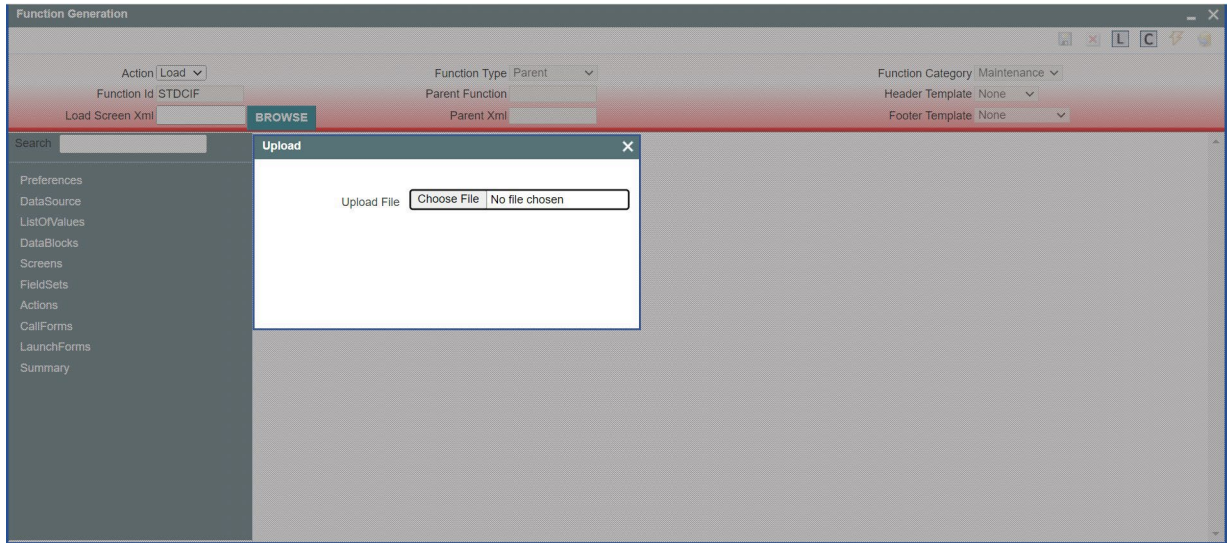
Function Generation

L C

Action Load
Function Id STDCIF
Load Screen Xml
BROWSE

Function Type Parent
Parent Function
Parent Xml

Function Category Maintenance
Header Template None
Footer Template None

Search

Preferences
DataSource
ListOfValues
DataBlocks
Screens
FieldSets
Actions
CallForms
LaunchForms
Summary

Upload

Upload File Choose File No file chosen